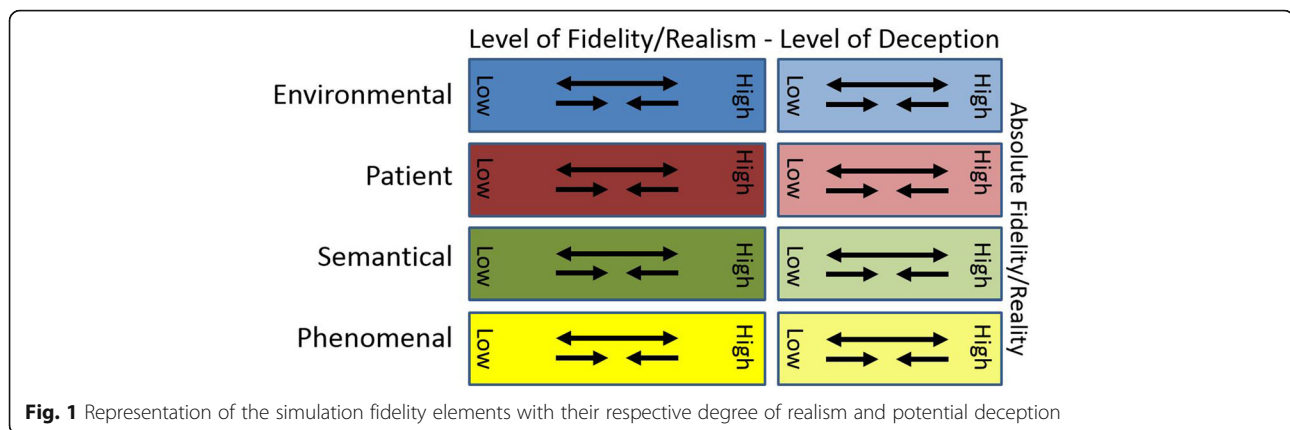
Level of Fidelity/Realism - Level of Deception

Environmental Low High Low High

Patient Low High Low High

Semantical Low High Low High

Phenomenal Low High Low High

Absolute Fidelity/Reality

**Fig. 1** Representation of the simulation fidelity elements with their respective degree of realism and potential deception